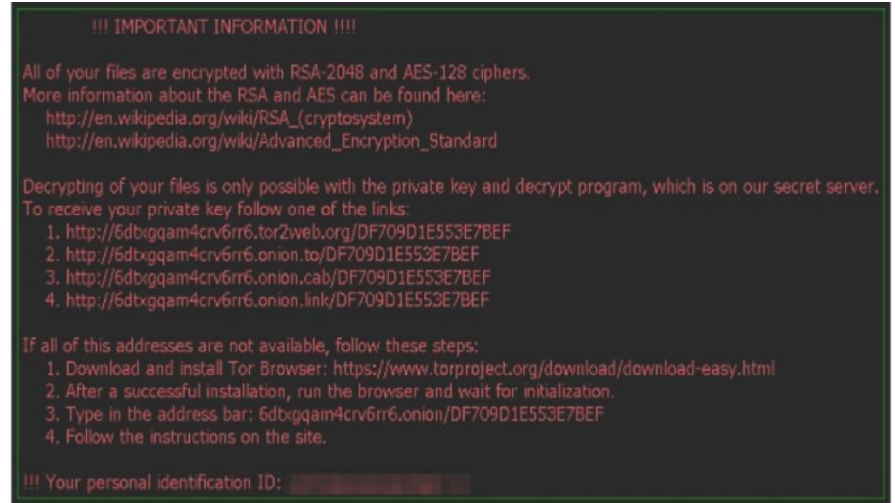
!!! IMPORTANT INFORMATION !!!!

All of your files are encrypted with RSA-2048 and AES-128 ciphers.
More information about the RSA and AES can be found here:
http://en.wikipedia.org/wiki/RSA_(cryptosystem)
http://en.wikipedia.org/wiki/Advanced_Encryption_Standard

Decrypting of your files is only possible with the private key and decrypt program, which is on our secret server.
To receive your private key follow one of the links:
1. http://6dtxgqam4crv6rr6.tor2web.org/DF709D1E553E7BEF
2. http://6dtxgqam4crv6rr6.onion.to/DF709D1E553E7BEF
3. http://6dtxgqam4crv6rr6.onion.cab/DF709D1E553E7BEF
4. http://6dtxgqam4crv6rr6.onion.link/DF709D1E553E7BEF

If all of this addresses are not available, follow these steps:
1. Download and install Tor Browser: https://www.torproject.org/download/download-easy.html
2. After a successful installation, run the browser and wait for initialization.
3. Type in the address bar: 6dtxgqam4crv6rr6.onion/DF709D1E553E7BEF
4. Follow the instructions on the site.

!!! Your personal identification ID: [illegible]